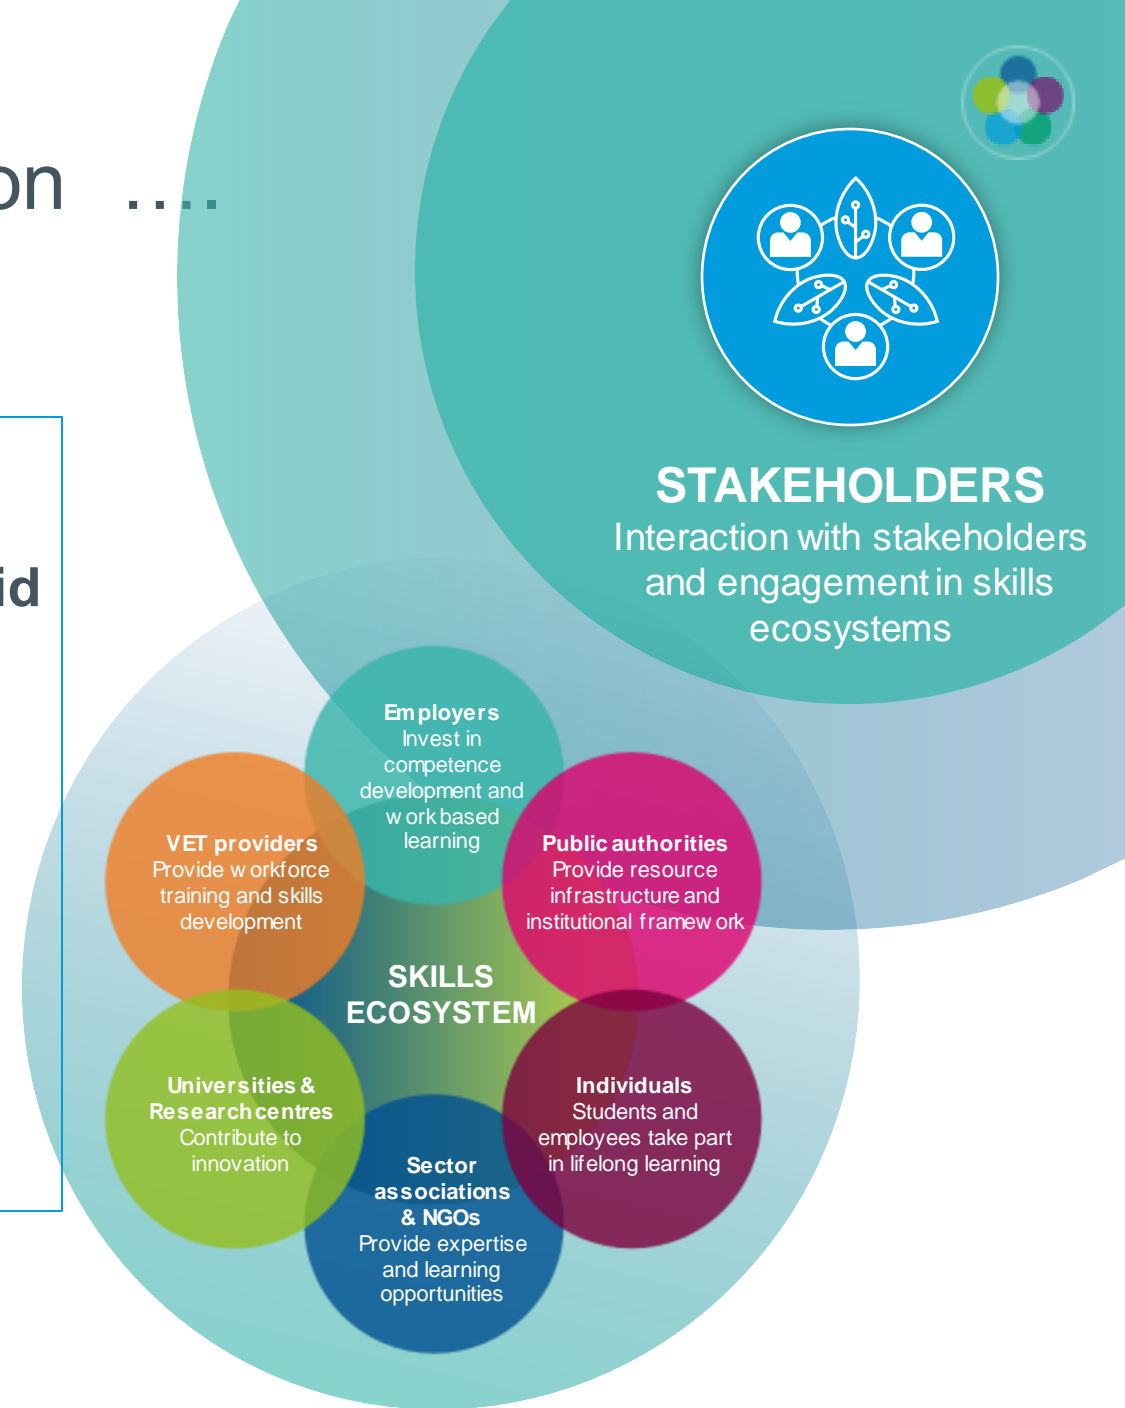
on ....

id

STAKEHOLDERS
Interaction with stakeholders and engagement in skills ecosystems

Employers
Invest in competence development and work based learning

VET providers
Provide workforce training and skills development

Public authorities
Provide resource infrastructure and institutional framework

SKILLS ECOSYSTEM

Universities & Research centres
Contribute to innovation

Individuals
Students and employees take part in lifelong learning

Sector associations & NGOs
Provide expertise and learning opportunities